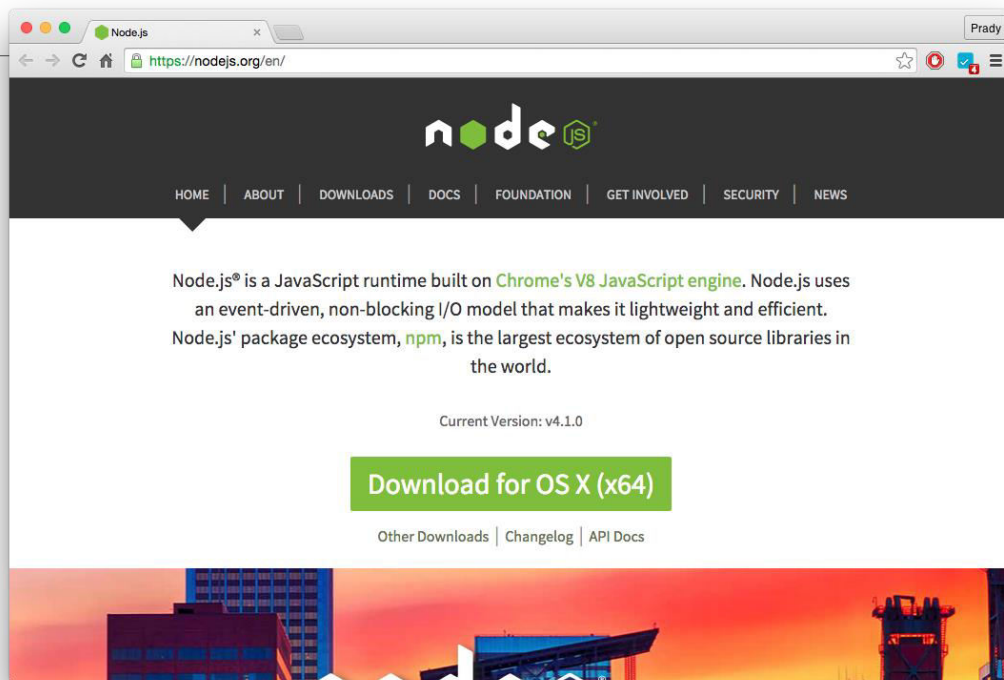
Node.js ×

Prady

https://nodejs.org/en/

4

node JS

HOME | ABOUT | DOWNLOADS | DOCS | FOUNDATION | GET INVOLVED | SECURITY | NEWS

Node.js® is a JavaScript runtime built on Chrome's V8 JavaScript engine. Node.js uses an event-driven, non-blocking I/O model that makes it lightweight and efficient. Node.js' package ecosystem, npm, is the largest ecosystem of open source libraries in the world.

Current Version: v4.1.0

Download for OS X (x64)

Other Downloads | Changelog | API Docs